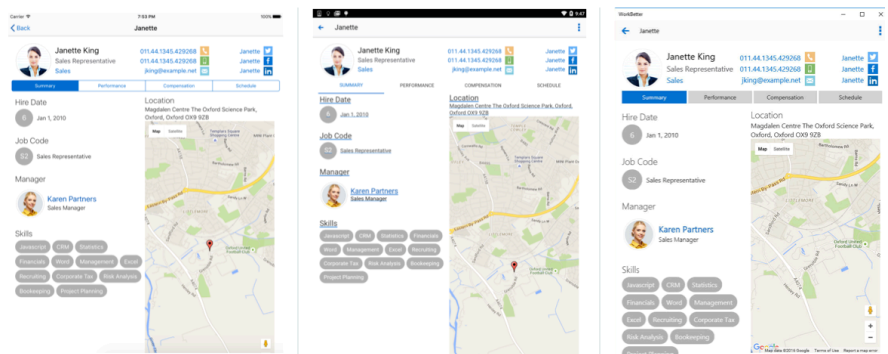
Carrier 7:53 PM 100%
Back Janette

Janette King
Sales Representative
Sales
011.44.1345.429268
011.44.1345.429268
jking@example.net
Janette
Janette
Janette

Summary Performance Compensation Schedule

Hire Date
6 Jan 1, 2010

Job Code
S2 Sales Representative

Manager
Karen Partners
Sales Manager

Skills
Javascript CRM Statistics Financials Word Management Excel Recruiting Corporate Tax Risk Analysis Bookkeeping Project Planning

Location
Magdalen Centre The Oxford Science Park, Oxford, OX9 9ZB
Map Satellite

9:47
Janette

Janette King
Sales Representative
Sales
011.44.1345.429268
011.44.1345.429268
jking@example.net
Janette
Janette
Janette

SUMMARY PERFORMANCE COMPENSATION SCHEDULE

Hire Date
6 Jan 1, 2010

Job Code
S2 Sales Representative

Manager
Karen Partners
Sales Manager

Skills
Javascript CRM Statistics Financials Word Management Excel Recruiting Corporate Tax Risk Analysis Bookkeeping Project Planning

Location
Magdalen Centre The Oxford Science Park, Oxford, OX9 9ZB
Map Satellite

WorkBetter
Janette

Janette King
Sales Representative
Sales
011.44.1345.429268
011.44.1345.429268
jking@example.net
Janette
Janette
Janette

Summary Performance Compensation Schedule

Hire Date
6 Jan 1, 2010

Job Code
S2 Sales Representative

Manager
Karen Partners
Sales Manager

Skills
Javascript CRM Statistics Financials Word Management Excel Recruiting Corporate Tax Risk Analysis Bookkeeping

Location
Magdalen Centre The Oxford Science Park, Oxford, OX9 9ZB
Map Satellite
Google Map data ©2016 Google Terms of Use Report a map error